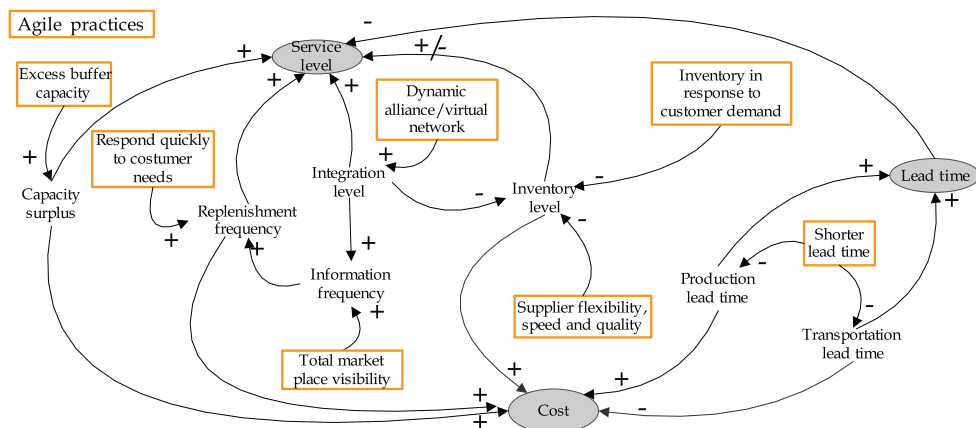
Agile practices

Service level

Excess buffer capacity

Respond quickly to costumer needs

Capacity surplus

Replenishment frequency

Integration level

Dynamic alliance/virtual network

Inventory level

Inventory in response to customer demand

Lead time

Information frequency

Total market place visibility

Supplier flexibility, speed and quality

Shorter lead time

Production lead time

Transportation lead time

Cost

+ + + + + +/- - + + + - - + - + - - + + + + + + -